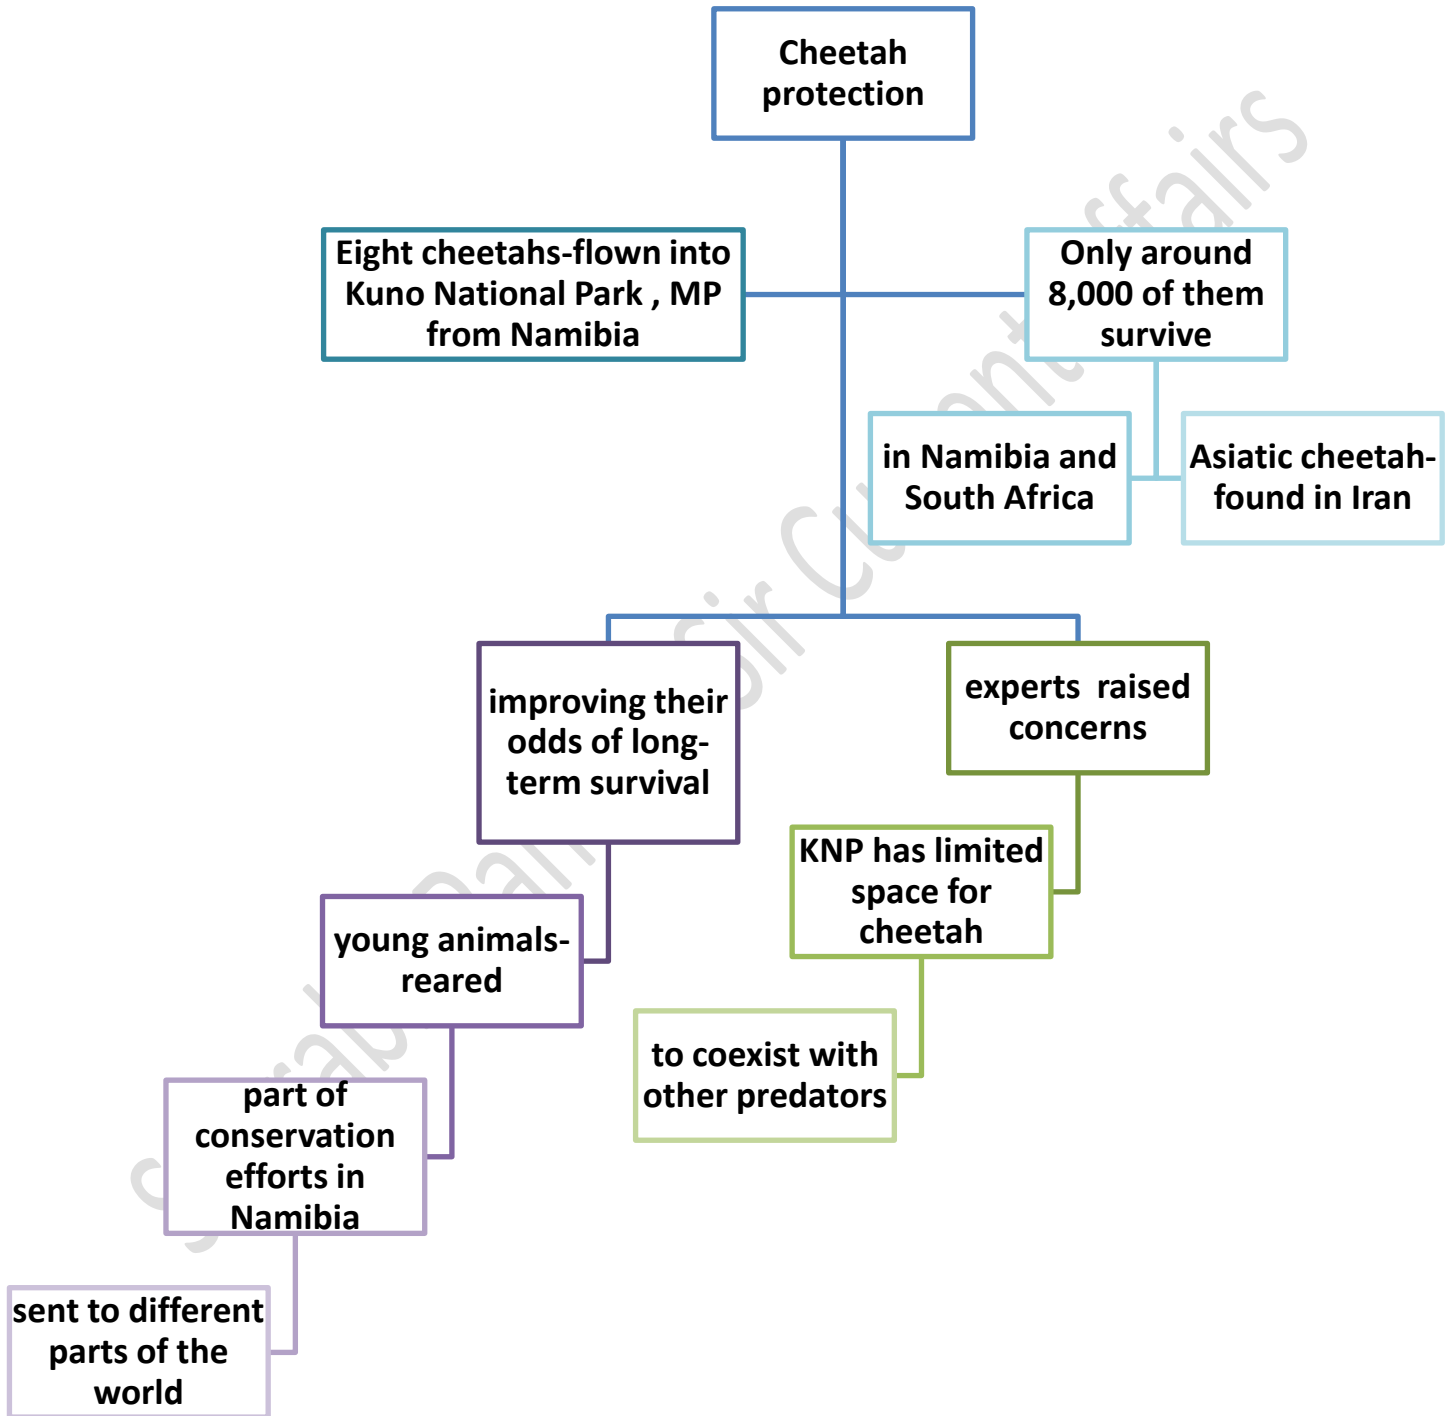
Cheetah protection

Eight cheetahs-flown into Kuno National Park , MP from Namibia

Only around 8,000 of them survive

in Namibia and South Africa

Asiatic cheetah-found in Iran

improving their odds of long-term survival

young animals-reared

part of conservation efforts in Namibia

sent to different parts of the world

experts raised concerns

KNP has limited space for cheetah

to coexist with other predators

Saurabh Pandey Sir Current Affairs